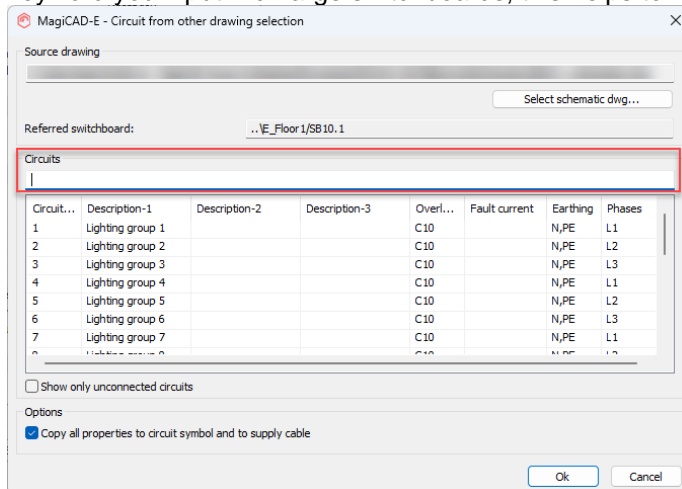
MagiCAD-E - Circuit from other drawing selection

Source drawing

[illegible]

Select schematic dwg...

Referred switchboard: ..\E_Floor1/SB10.1

Circuits

| Circuit... | Description-1 | Description-2 | Description-3 | Overl... | Fault current | Earthing | Phases |
|---|---|---|---|---|---|---|---|
| 1 | Lighting group 1 | | | C10 | | N,PE | L1 |
| 2 | Lighting group 2 | | | C10 | | N,PE | L2 |
| 3 | Lighting group 3 | | | C10 | | N,PE | L3 |
| 4 | Lighting group 4 | | | C10 | | N,PE | L1 |
| 5 | Lighting group 5 | | | C10 | | N,PE | L2 |
| 6 | Lighting group 6 | | | C10 | | N,PE | L3 |
| 7 | Lighting group 7 | | | C10 | | N,PE | L1 |
| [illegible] | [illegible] | | | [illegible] | | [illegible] | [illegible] |

Show only unconnected circuits

Options

Copy all properties to circuit symbol and to supply cable

Ok Cancel